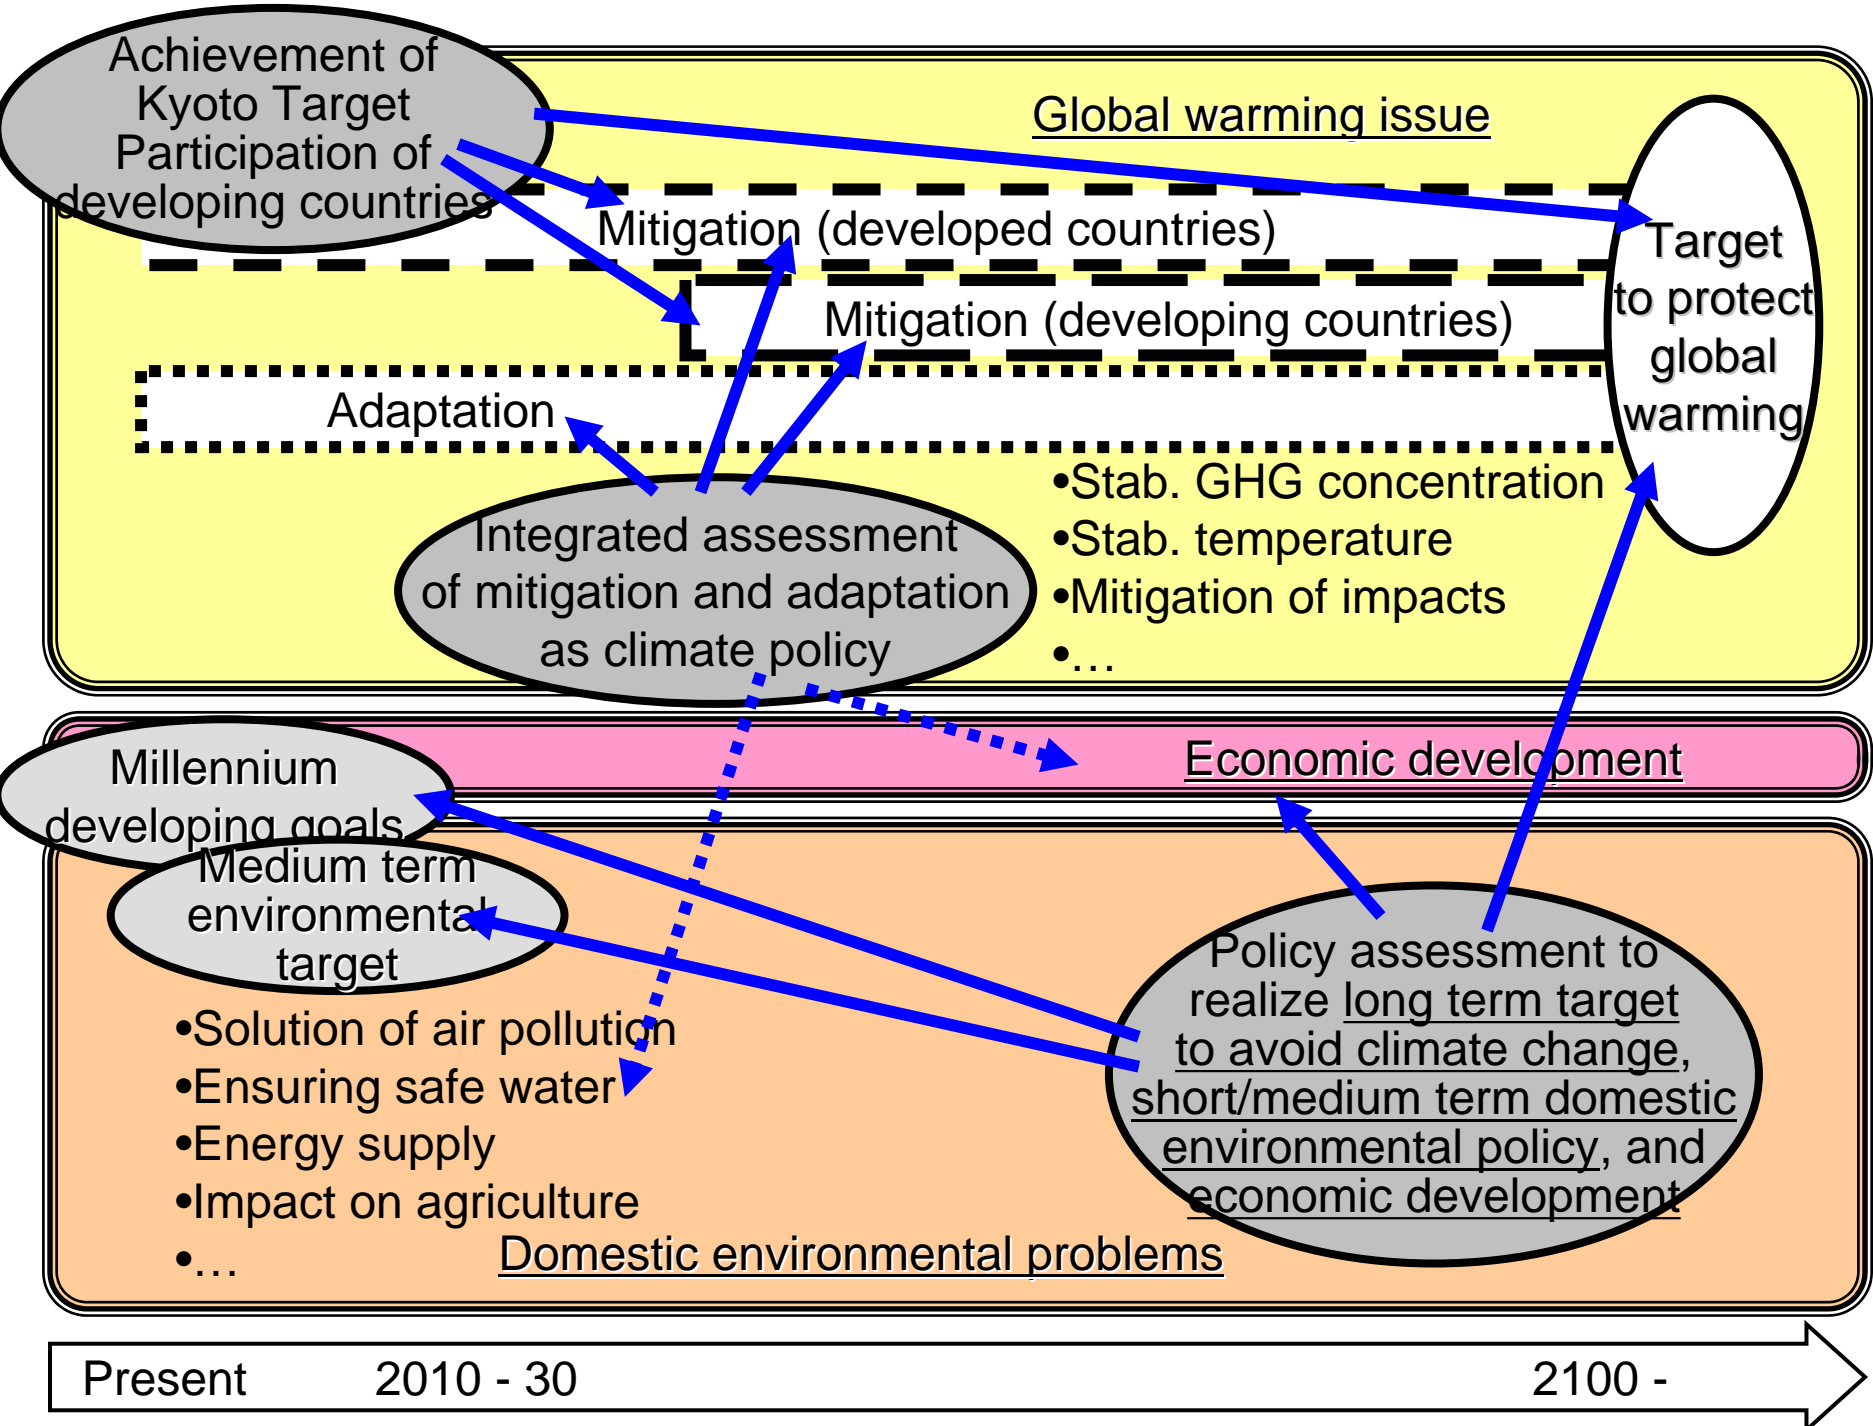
Achievement of Kyoto Target Participation of developing countries

Global warming issue

Mitigation (developed countries)

Mitigation (developing countries)

Target to protect global warming

Adaptation

Integrated assessment of mitigation and adaptation as climate policy

•Stab. GHG concentration
•Stab. temperature
•Mitigation of impacts
•…

Millennium developing goals

Economic development

Medium term environmental target

•Solution of air pollution
•Ensuring safe water
•Energy supply
•Impact on agriculture
•…

Policy assessment to realize long term target to avoid climate change, short/medium term domestic environmental policy, and economic development

Domestic environmental problems

Present 2010 - 30 2100 -